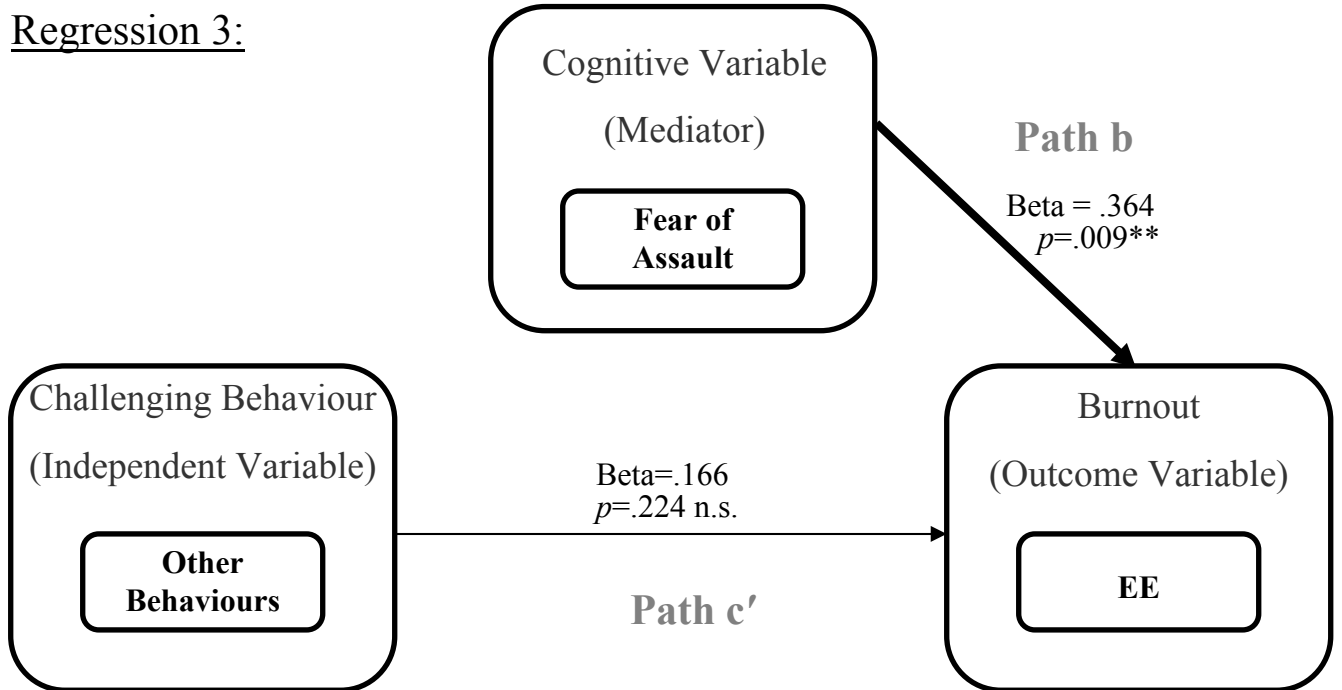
Regression 3:

Cognitive Variable

(Mediator)

Fear of Assault

Path b

Beta = .364
$p$=.009**

Challenging Behaviour

(Independent Variable)

Other Behaviours

Beta=.166
$p$=.224 n.s.

Path c′

Burnout

(Outcome Variable)

EE